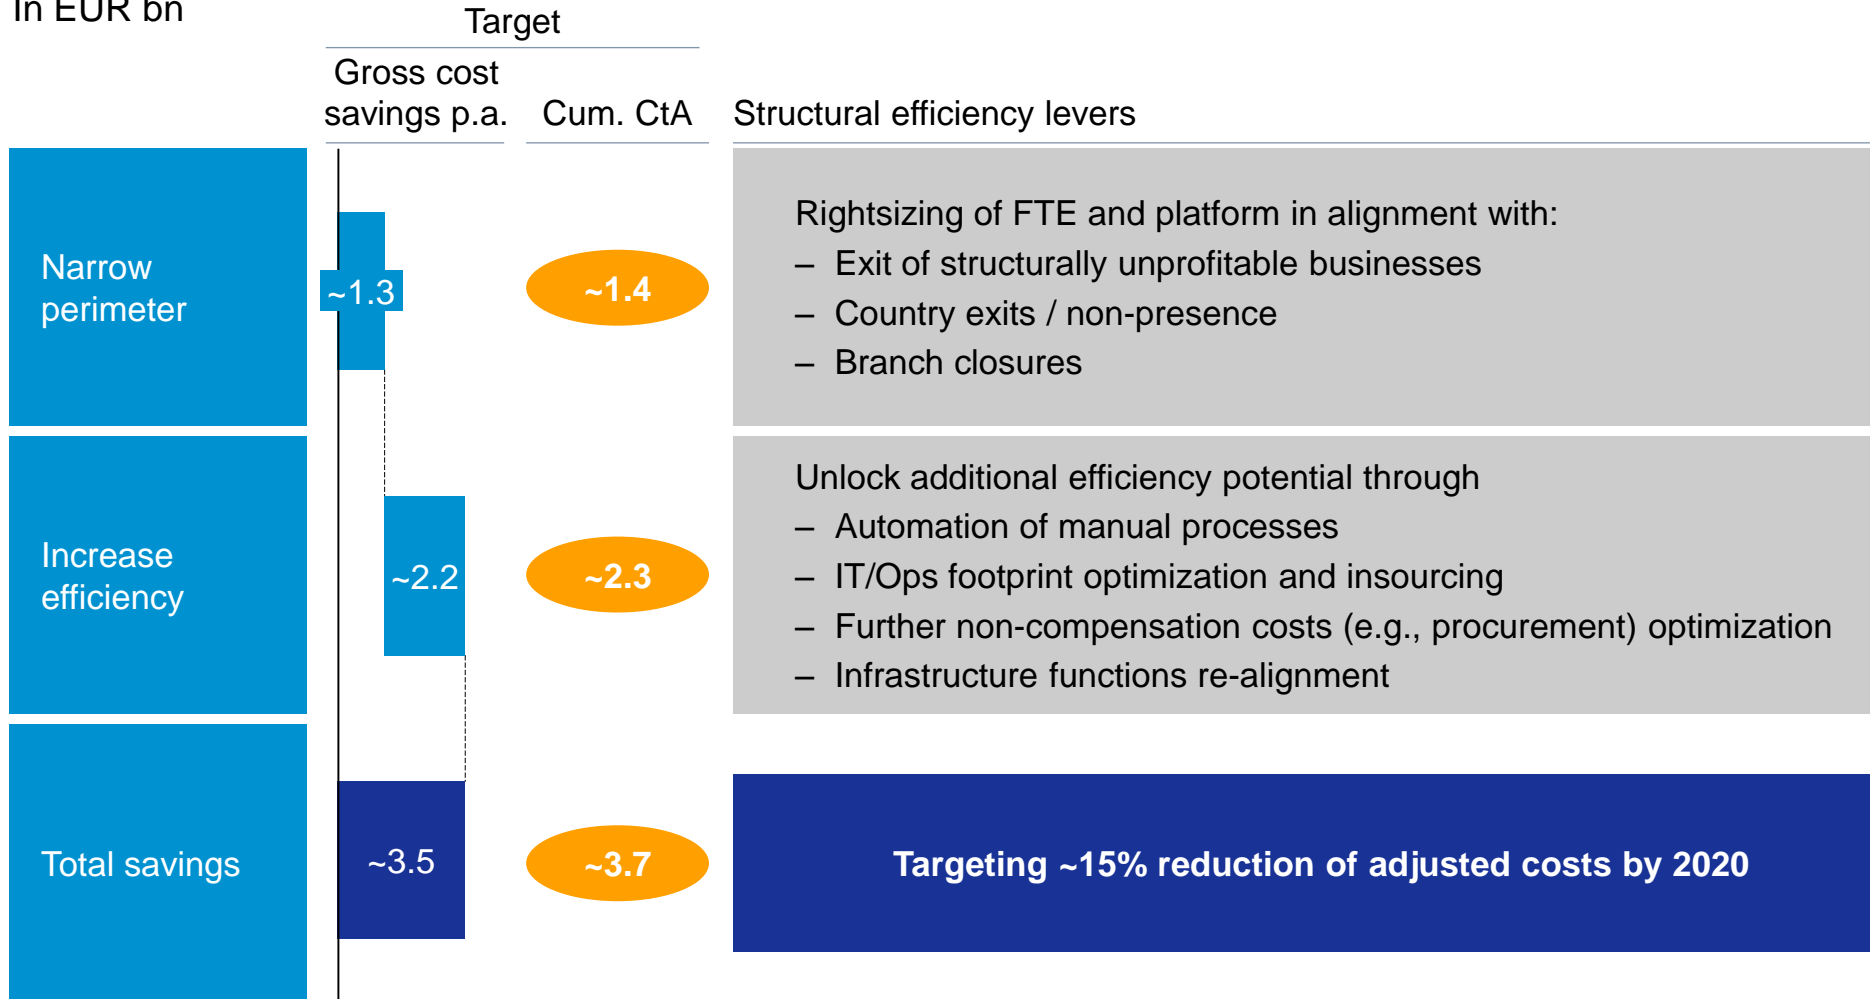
In EUR bn

Target

Gross cost savings p.a.

Cum. CtA

Structural efficiency levers

Narrow perimeter

~1.3

~1.4

Rightsizing of FTE and platform in alignment with:
– Exit of structurally unprofitable businesses
– Country exits / non-presence
– Branch closures

Increase efficiency

~2.2

~2.3

Unlock additional efficiency potential through
– Automation of manual processes
– IT/Ops footprint optimization and insourcing
– Further non-compensation costs (e.g., procurement) optimization
– Infrastructure functions re-alignment

Total savings

~3.5

~3.7

Targeting ~15% reduction of adjusted costs by 2020